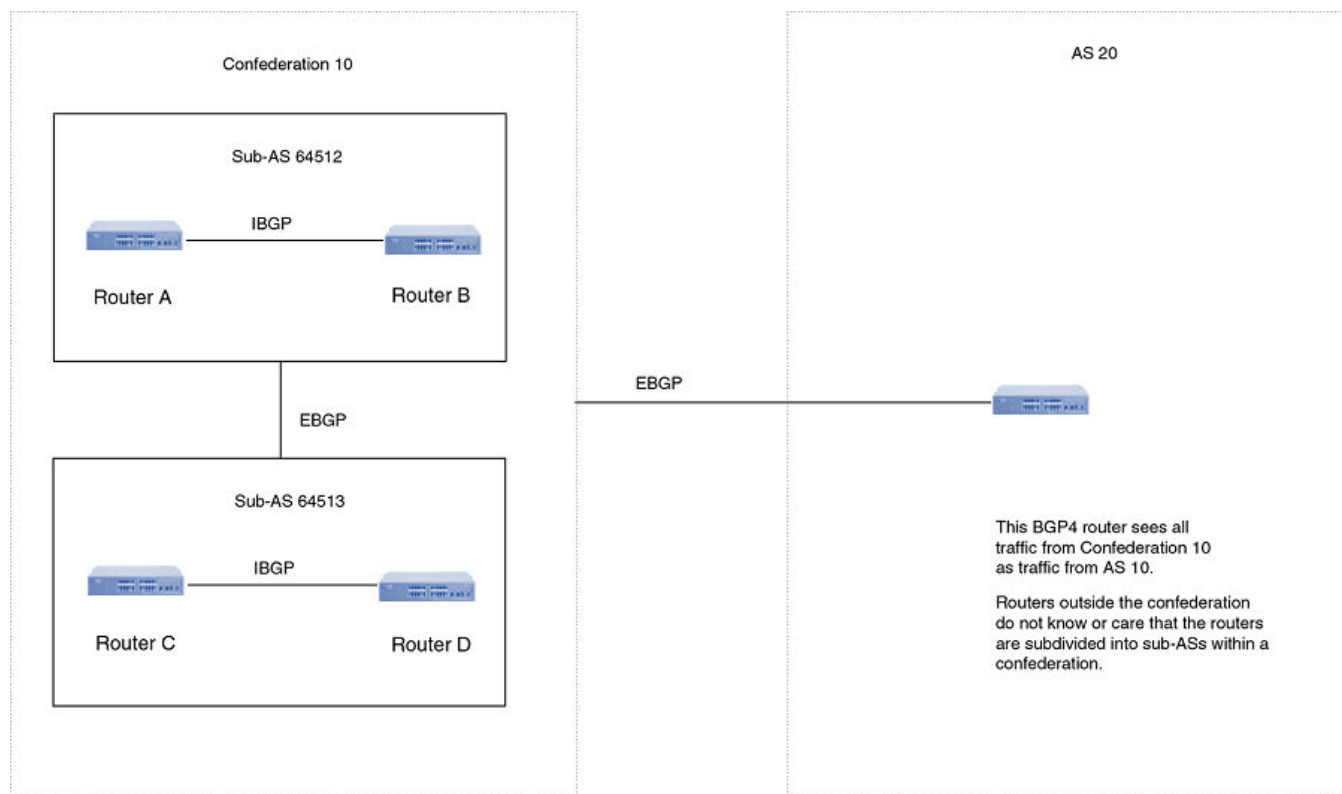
Confederation 10

Sub-AS 64512

IBGP

Router A

Router B

EBGP

Sub-AS 64513

IBGP

Router C

Router D

EBGP

AS 20

This BGP4 router sees all traffic from Confederation 10 as traffic from AS 10.

Routers outside the confederation do not know or care that the routers are subdivided into sub-ASs within a confederation.